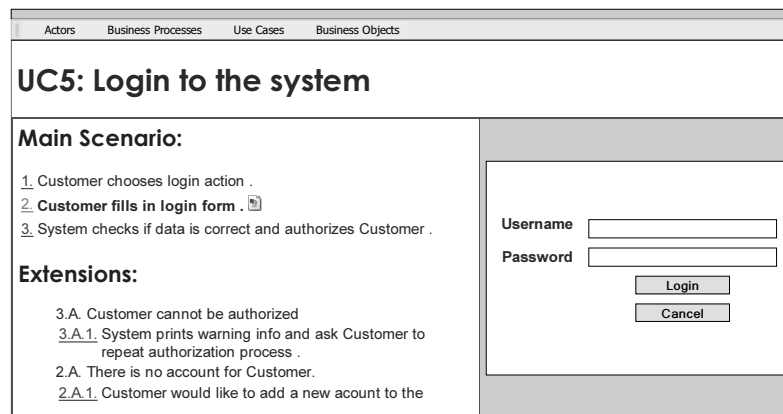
Actors Business Processes Use Cases Business Objects

UC5: Login to the system

Main Scenario:

1. Customer chooses login action .
2. Customer fills in login form .
3. System checks if data is correct and authorizes Customer .

Extensions:

3.A. Customer cannot be authorized
3.A.1. System prints warning info and ask Customer to repeat authorization process .
2.A. There is no account for Customer.
2.A.1. Customer would like to add a new acount to the

Username
Password
Login
Cancel